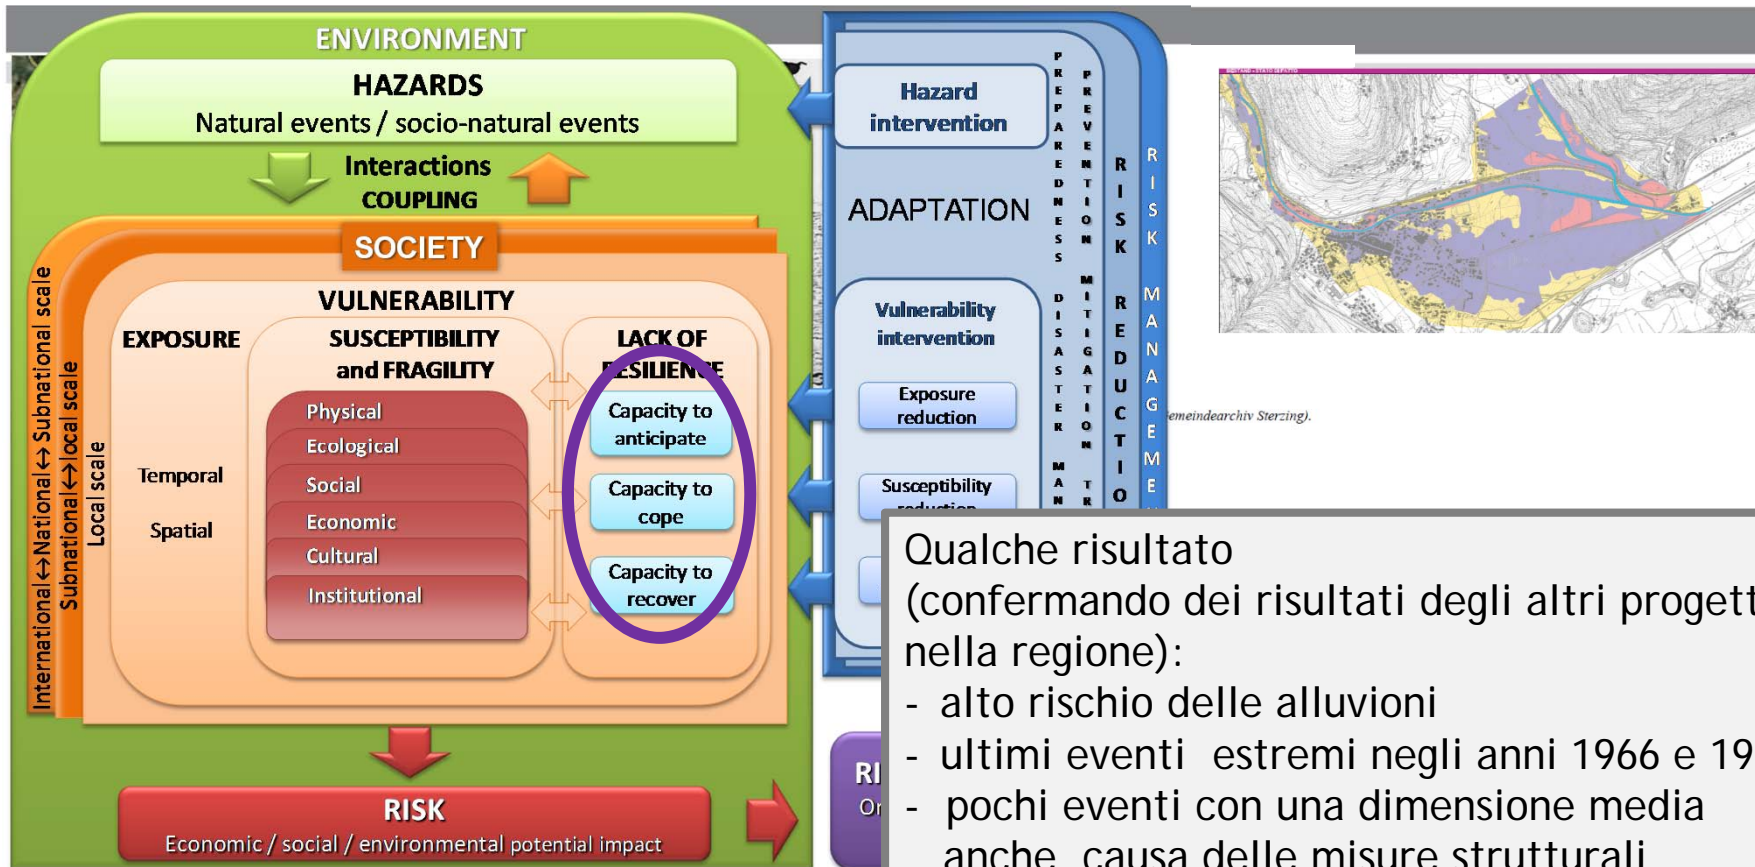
ENVIRONMENT

HAZARDS
Natural events / socio-natural events

Interactions
COUPLING

SOCIETY

International↔National↔Subnational scale
Subnational↔local scale
Local scale

VULNERABILITY

EXPOSURE

Temporal

Spatial

SUSCEPTIBILITY and FRAGILITY

Physical
Ecological
Social
Economic
Cultural
Institutional

LACK OF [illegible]ESILIEN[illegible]E

Capacity to anticipate
Capacity to cope
Capacity to recover

RISK
Economic / social / environmental potential impact

Hazard intervention

ADAPTATION

Vulnerability intervention

Exposure reduction

Susceptibility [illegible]

PREPAREDNESS
DISASTER MAN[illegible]

PREVENTION
MITIGATION
T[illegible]

RISK
REDUCTIO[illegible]

RISK MANAGEME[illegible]

RI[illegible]
Or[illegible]

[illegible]emeindearchiv Sterzing).

Qualche risultato
(confermando dei risultati degli altri progett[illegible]
nella regione):
- alto rischio delle alluvioni
- ultimi eventi estremi negli anni 1966 e 19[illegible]
- pochi eventi con una dimensione media anche causa delle misure strutturali